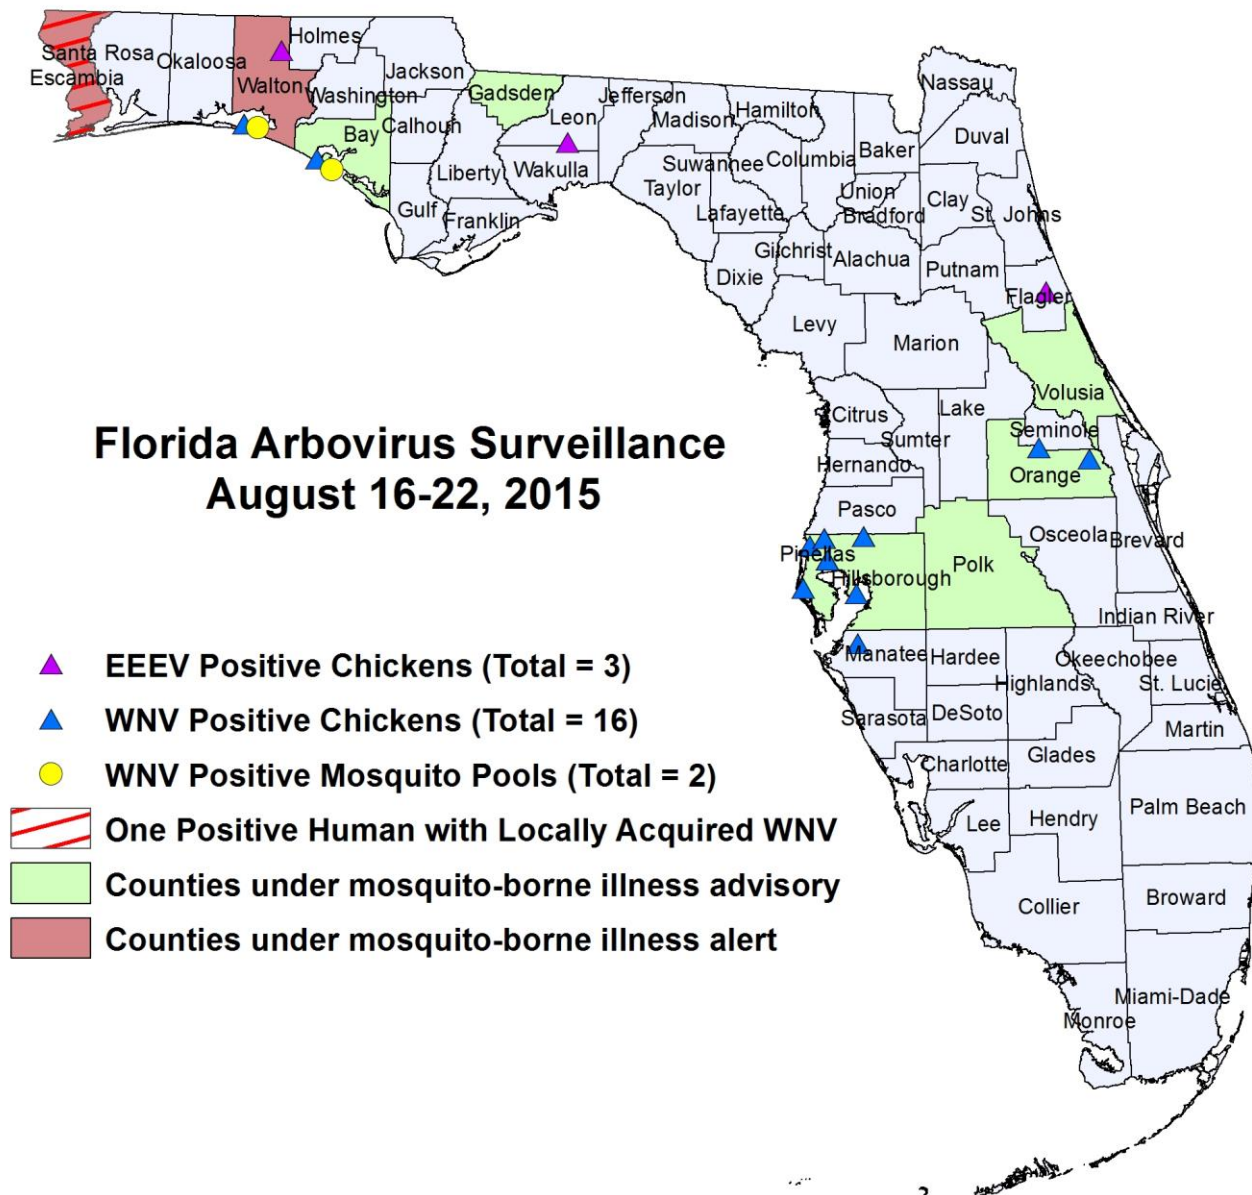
Florida Arbovirus Surveillance
August 16-22, 2015

Santa Rosa
Escambia
Okaloosa
Walton
Holmes
Washington
Jackson
Bay
Calhoun
Gadsden
Jefferson
Leon
Madison
Hamilton
Nassau
Duval
Liberty
Wakulla
Suwannee
Columbia
Baker
Taylor
Union
Bradford
Clay
St. Johns
Gulf
Franklin
Lafayette
Gilchrist
Alachua
Putnam
Dixie
Flagler
Levy
Marion
Volusia
Citrus
Lake
Sumter
Seminole
Hernando
Orange
Pasco
Osceola
Brevard
Pinellas
Hillsborough
Polk
Indian River
Manatee
Hardee
Okeechobee
Highlands
St. Lucie
Sarasota
DeSoto
Martin
Charlotte
Glades
Lee
Hendry
Palm Beach
Collier
Broward
Miami-Dade
Monroe

EEEV Positive Chickens (Total = 3)
WNV Positive Chickens (Total = 16)
WNV Positive Mosquito Pools (Total = 2)
One Positive Human with Locally Acquired WNV
Counties under mosquito-borne illness advisory
Counties under mosquito-borne illness alert